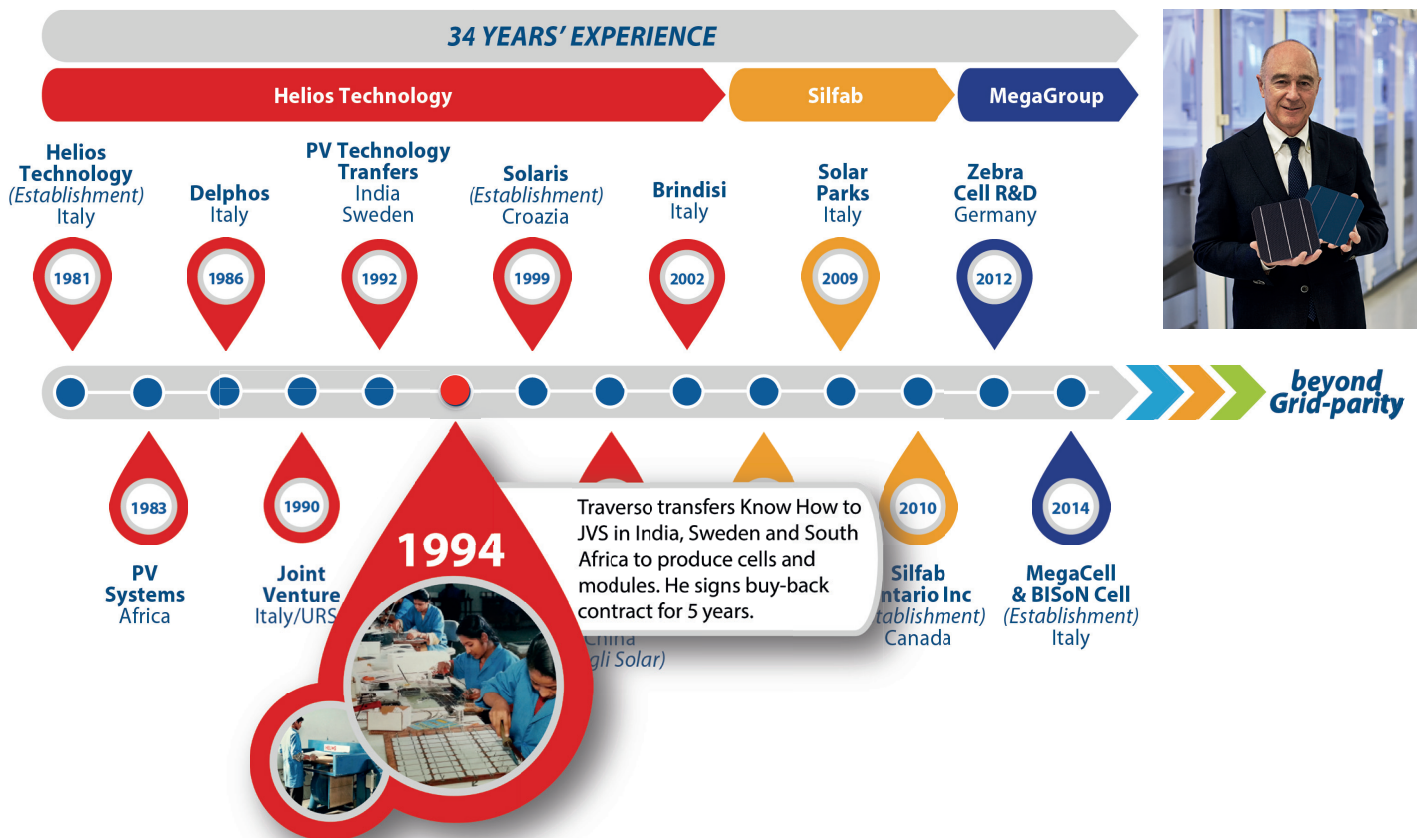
34 YEARS' EXPERIENCE

Helios Technology

Silfab

MegaGroup

Helios Technology (Establishment) Italy

1981

Delphos Italy

1986

PV Technology Tranfers India Sweden

1992

Solaris (Establishment) Croazia

1999

Brindisi Italy

2002

Solar Parks Italy

2009

Zebra Cell R&D Germany

2012

beyond Grid-parity

1983

PV Systems Africa

1990

Joint Venture Italy/URS

1994

Traverso transfers Know How to JVS in India, Sweden and South Africa to produce cells and modules. He signs buy-back contract for 5 years.

China

gli Solar)

2010

Silfab ntario Inc stablishment) Canada

2014

MegaCell & BISoN Cell (Establishment) Italy